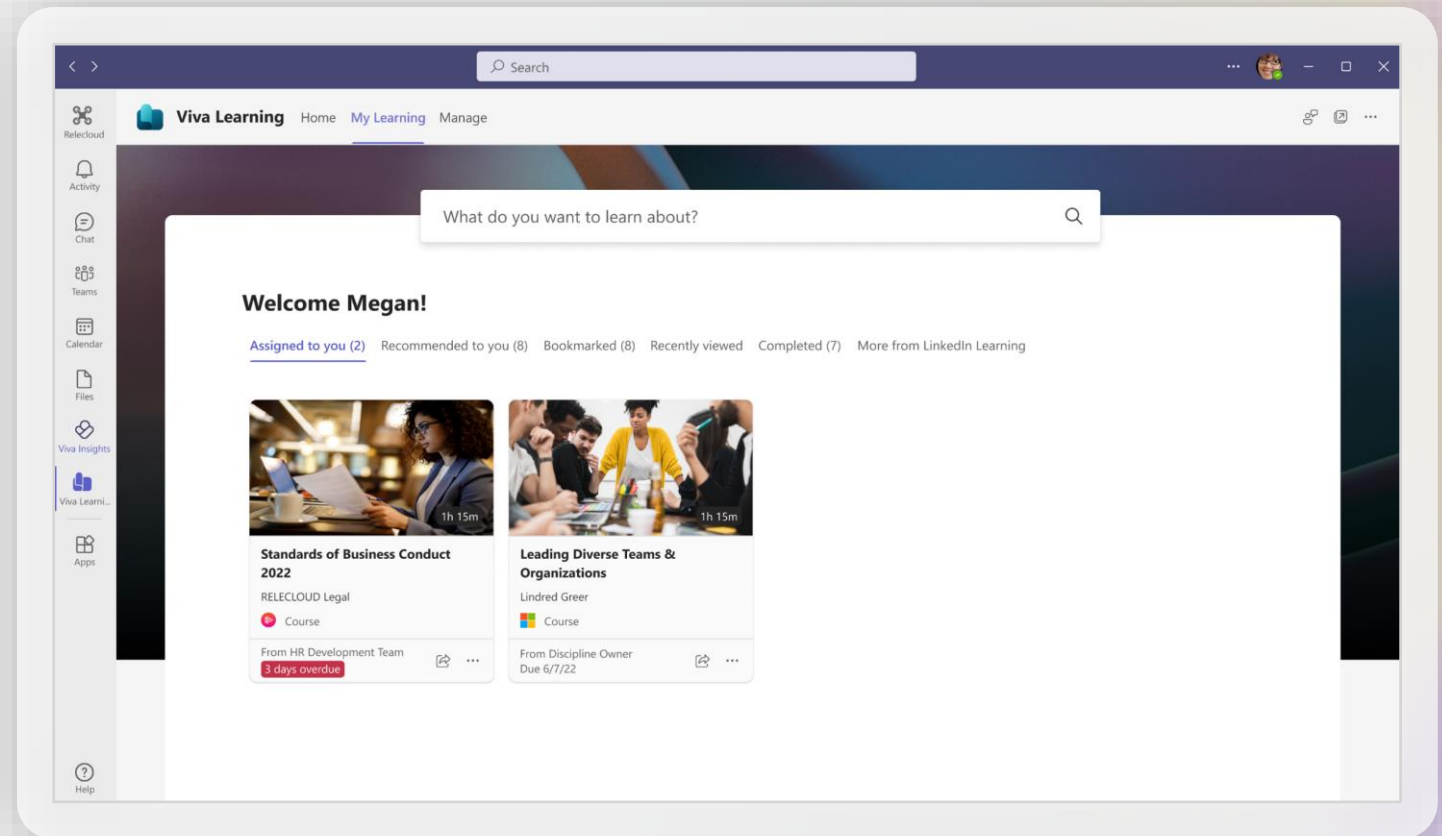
Search

Relecloud
Activity
Chat
Teams
Calendar
Files
Viva Insights
Viva Learni...
Apps
Help

Viva Learning Home My Learning Manage

What do you want to learn about?

Welcome Megan!

Assigned to you (2) Recommended to you (8) Bookmarked (8) Recently viewed Completed (7) More from LinkedIn Learning

1h 15m
Standards of Business Conduct 2022
RELECLOUD Legal
Course
From HR Development Team
3 days overdue

1h 15m
Leading Diverse Teams & Organizations
Lindred Greer
Course
From Discipline Owner
Due 6/7/22